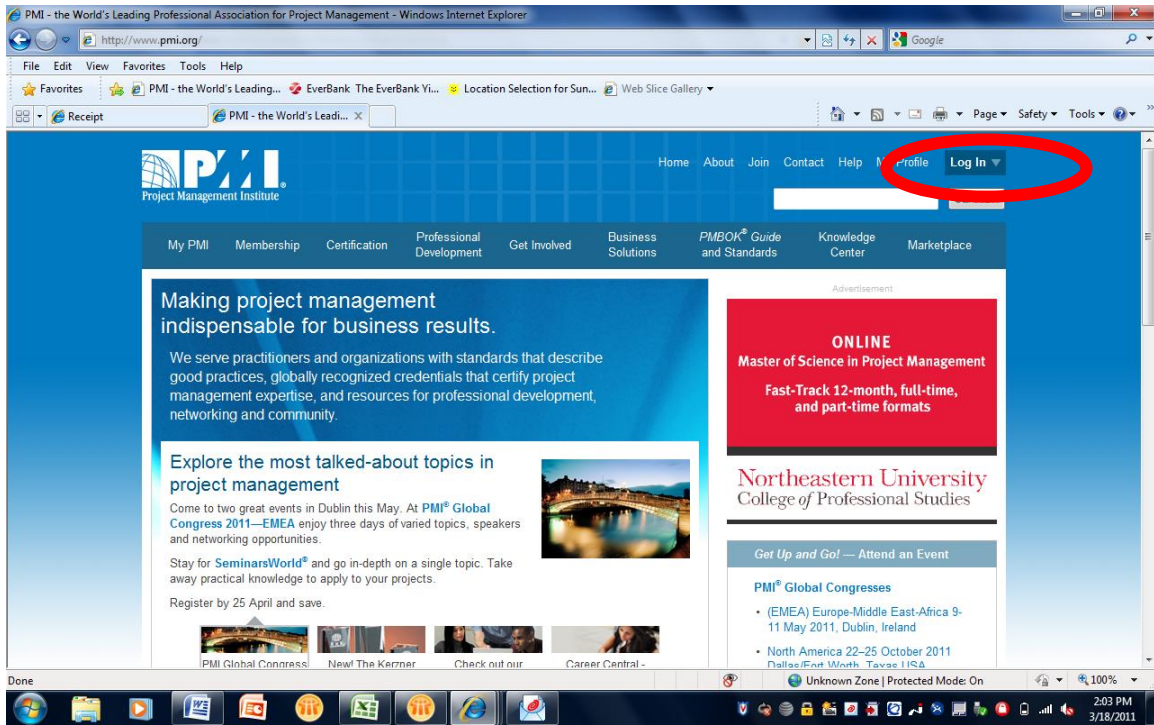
PMI - the World's Leading Professional Association for Project Management - Windows Internet Explorer

http://www.pmi.org/

Google

File Edit View Favorites Tools Help

Favorites | PMI - the World's Leading... | EverBank The EverBank Yi... | Location Selection for Sun... | Web Slice Gallery

Receipt | PMI - the World's Leadi...

Page ▾ Safety ▾ Tools ▾

PMI®
Project Management Institute

Home About Join Contact Help M Profile Log In

My PMI | Membership | Certification | Professional Development | Get Involved | Business Solutions | PMBOK® Guide and Standards | Knowledge Center | Marketplace

Making project management indispensable for business results.

We serve practitioners and organizations with standards that describe good practices, globally recognized credentials that certify project management expertise, and resources for professional development, networking and community.

Explore the most talked-about topics in project management

Come to two great events in Dublin this May. At PMI® Global Congress 2011—EMEA enjoy three days of varied topics, speakers and networking opportunities.

Stay for SeminarsWorld® and go in-depth on a single topic. Take away practical knowledge to apply to your projects.

Register by 25 April and save.

PMI Global Congress | New! The Kerzner | Check out our | Career Central -

Advertisement

ONLINE
Master of Science in Project Management
Fast-Track 12-month, full-time, and part-time formats

Northeastern University
College of Professional Studies

Get Up and Go! — Attend an Event

PMI® Global Congresses

• (EMEA) Europe-Middle East-Africa 9-11 May 2011, Dublin, Ireland

• North America 22–25 October 2011 Dallas/Fort Worth, Texas USA

Done

Unknown Zone | Protected Mode: On

100%

2:03 PM
3/18/2011